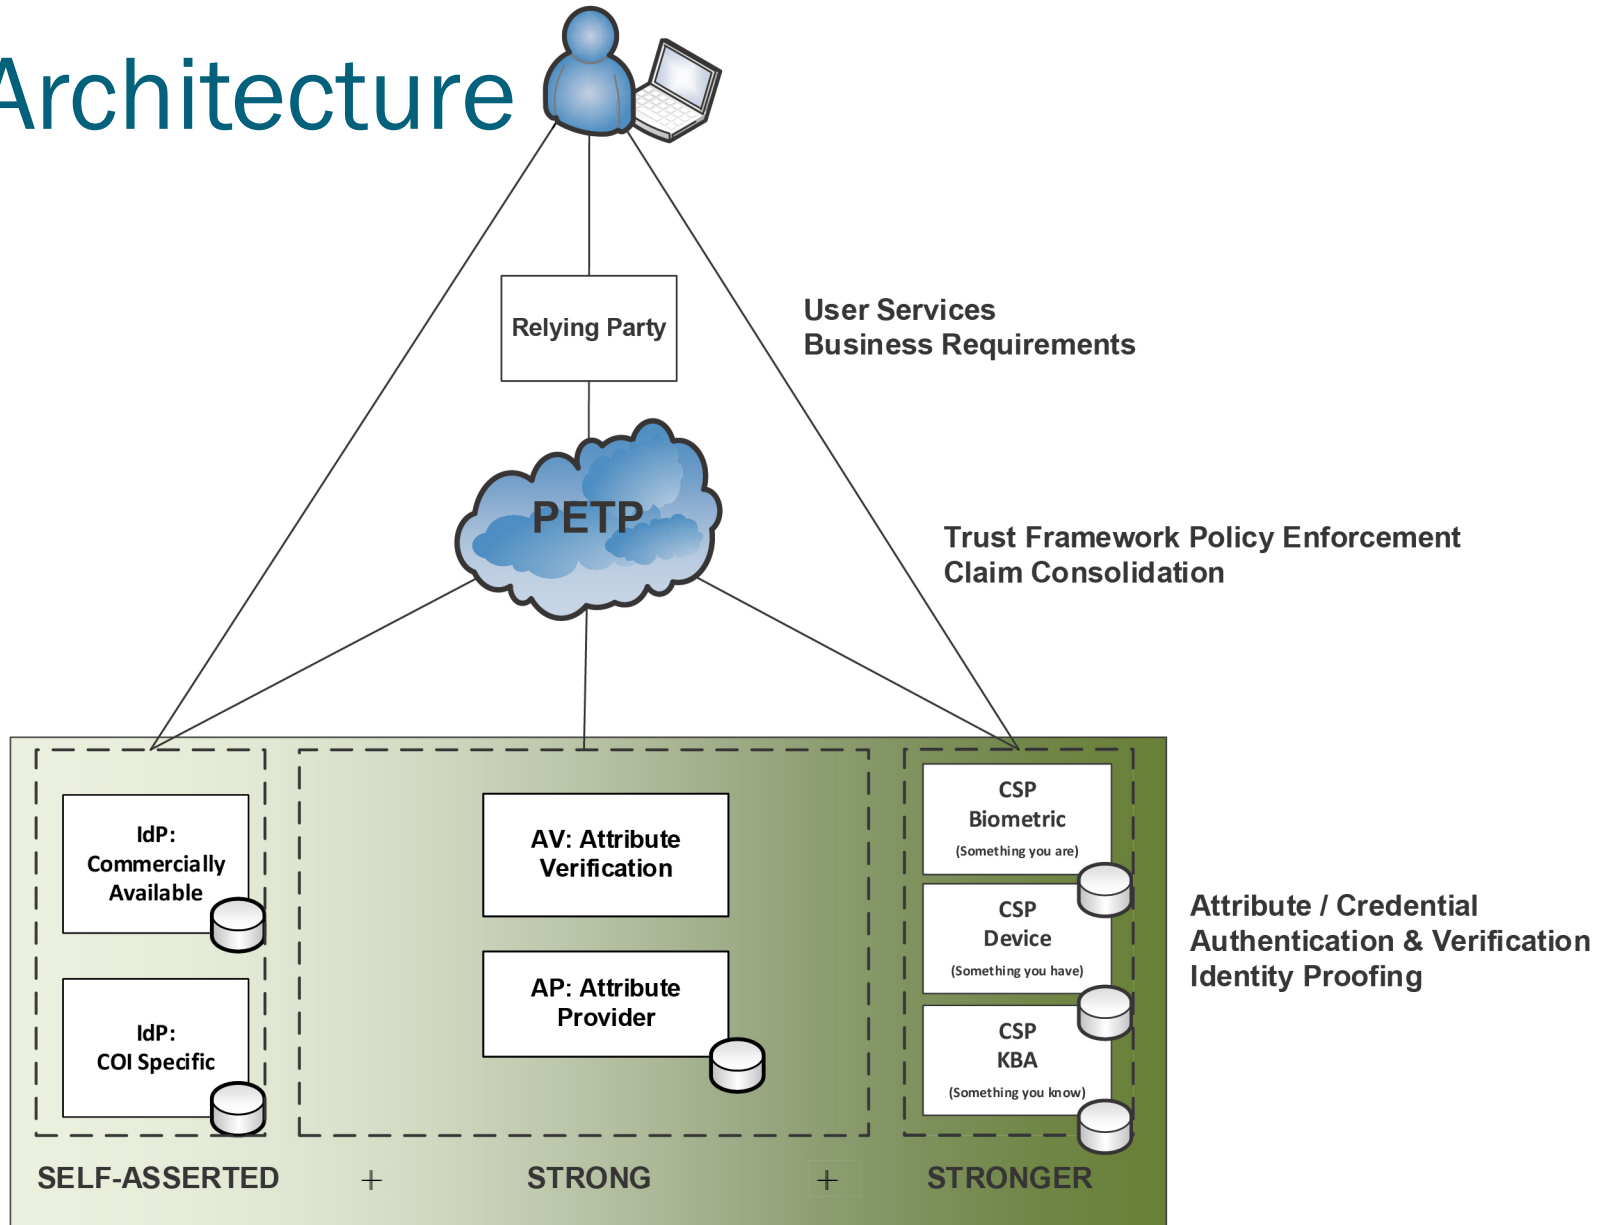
Architecture

Relying Party

User Services
Business Requirements

PETP

Trust Framework Policy Enforcement
Claim Consolidation

IdP:
Commercially
Available

IdP:
COI Specific

AV: Attribute
Verification

AP: Attribute
Provider

CSP
Biometric
(Something you are)

CSP
Device
(Something you have)

CSP
KBA
(Something you know)

Attribute / Credential
Authentication & Verification
Identity Proofing

SELF-ASSERTED + STRONG + STRONGER